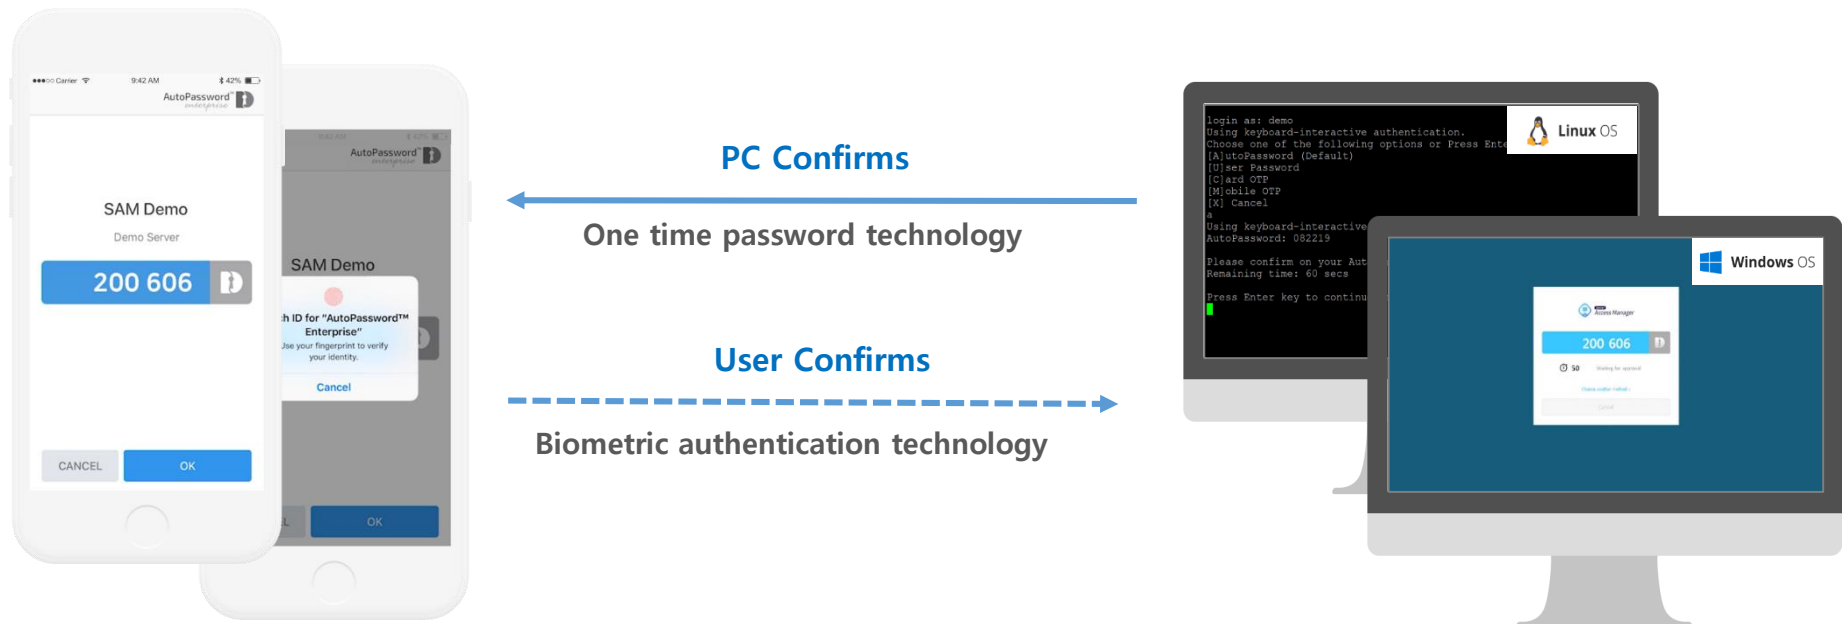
●●●○○ Carrier 9:42 AM 42%
AutoPassword enterprise

SAM Demo
Demo Server
200 606

CANCEL OK

9:42 AM 42%
AutoPassword enterprise

SAM Demo

h ID for "AutoPassword™ Enterprise"
Use your fingerprint to verify your identity.
Cancel

L OK

PC Confirms

One time password technology

User Confirms

Biometric authentication technology

login as: demo
Using keyboard-interactive authentication.
Choose one of the following options or Press Ente
[A]utoPassword (Default)
[U]ser Password
[C]ard OTP
[M]obile OTP
[X] Cancel
a
Using keyboard-interactive
AutoPassword: 082219

Please confirm on your Aut
Remaining time: 60 secs

Press Enter key to continu

Linux OS

Windows OS

Access Manager
200 606
50 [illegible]
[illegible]
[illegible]